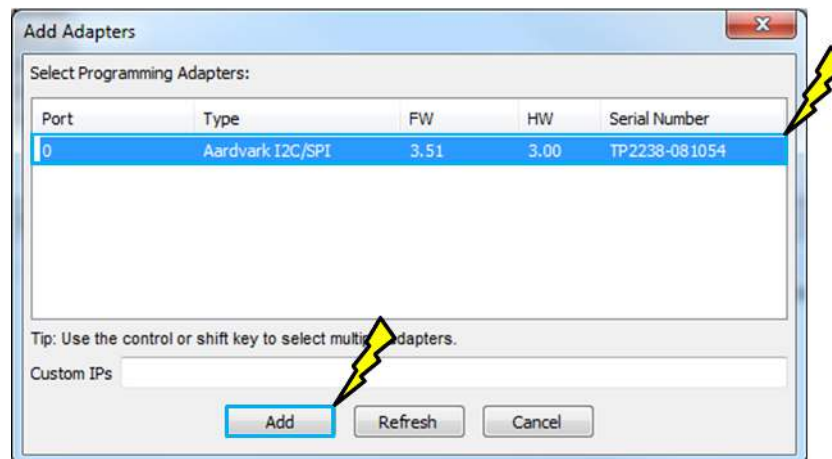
Add Adapters

Select Programming Adapters:

| Port | Type | FW | HW | Serial Number |
|---|---|---|---|---|
| 0 | Aardvark I2C/SPI | 3.51 | 3.00 | TP2238-081054 |

Tip: Use the control or shift key to select multi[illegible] adapters.

Custom IPs

Add Refresh Cancel